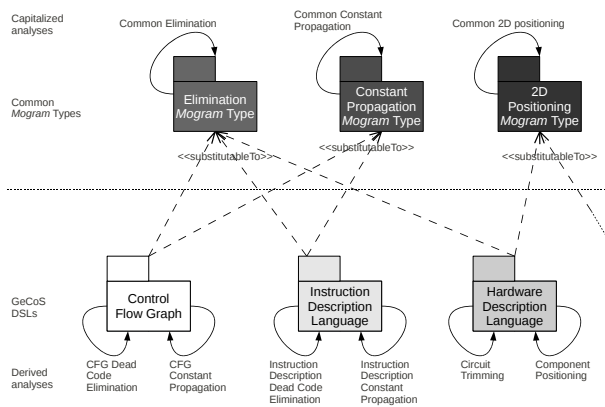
Capitalized analyses

Common Elimination

Common Constant Propagation

Common 2D positioning

Common *Mogram* Types

Elimination *Mogram* Type

Constant Propagation *Mogram* Type

2D Positioning *Mogram* Type

<<substitutableTo>>

<<substitutableTo>>

<<substitutableTo>>

GeCoS DSLs

Control Flow Graph

Instruction Description Language

Hardware Description Language

Derived analyses

CFG Dead Code Elimination

CFG Constant Propagation

Instruction Description Dead Code Elimination

Instruction Description Constant Propagation

Circuit Trimming

Component Positioning